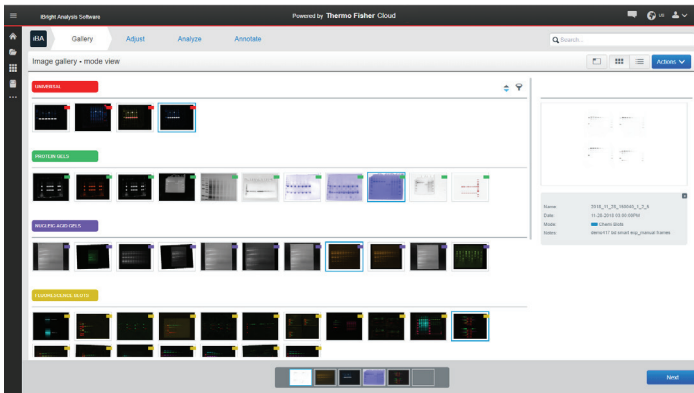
iBright Analysis Software

Powered by Thermo Fisher Cloud

US

iBA

Gallery

Adjust

Analyze

Annotate

Search...

Image gallery - mode view

Actions

UNIVERSAL

PROTEIN GELS

NUCLEIC ACID GELS

FLUORESCENCE BLOTS

Name 2018_11_28_165643_1_1_5

Date 11 28 2018 03:00:00PM

Mode Chemi Blots

Notes demo17 bd smart exp_manual frames

Next